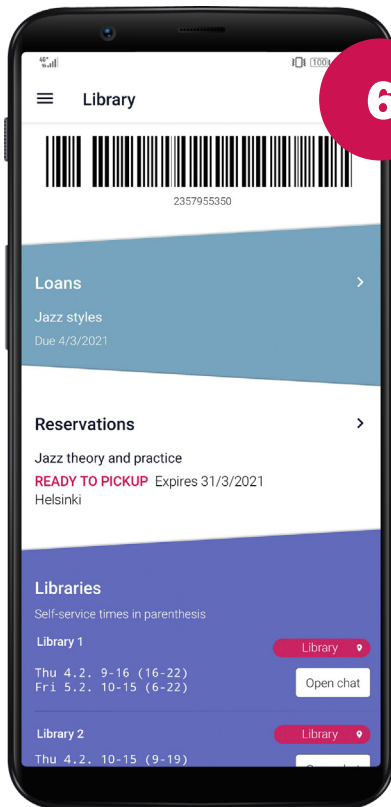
$4G$

100

6

Library

2357955350

Loans

Jazz styles

Due 4/3/2021

Reservations

Jazz theory and practice

READY TO PICKUP Expires 31/3/2021

Helsinki

Libraries

Self-service times in parenthesis

Library 1

Library

Thu 4.2. 9-16 (16-22)
Fri 5.2. 10-15 (6-22)

Open chat

Library 2

Library

Thu 4.2. 10-15 (9-19)

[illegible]